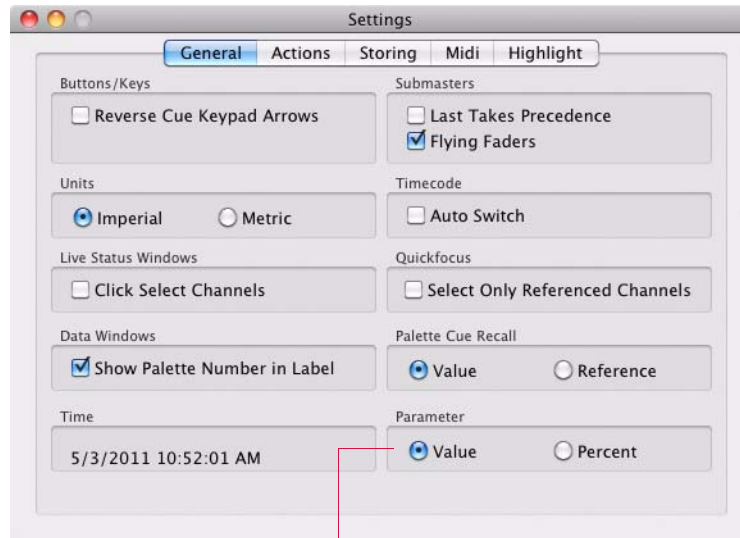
Settings

General Actions Storing Midi Highlight

Buttons/Keys

Reverse Cue Keypad Arrows

Submasters

Last Takes Precedence

Flying Faders

Units

Imperial Metric

Timecode

Auto Switch

Live Status Windows

Click Select Channels

Quickfocus

Select Only Referenced Channels

Data Windows

Show Palette Number in Label

Palette Cue Recall

Value Reference

Time

5/3/2011 10:52:01 AM

Parameter

Value Percent